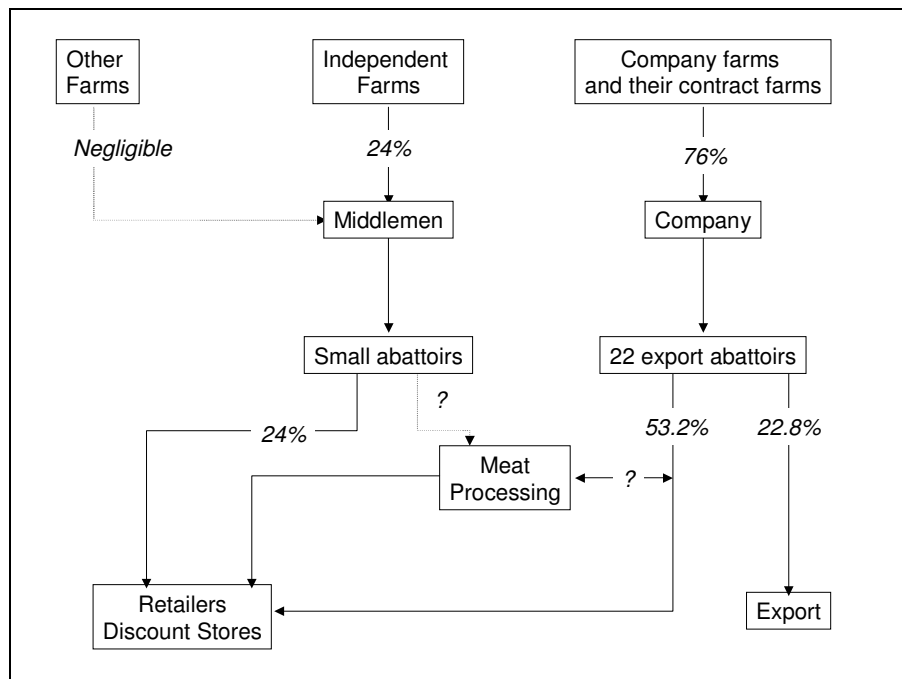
Other Farms

Independent Farms

Company farms and their contract farms

Negligible

24%

76%

Middlemen

Company

Small abattoirs

22 export abattoirs

?

24%

53.2%

22.8%

Meat Processing

?

Retailers Discount Stores

Export